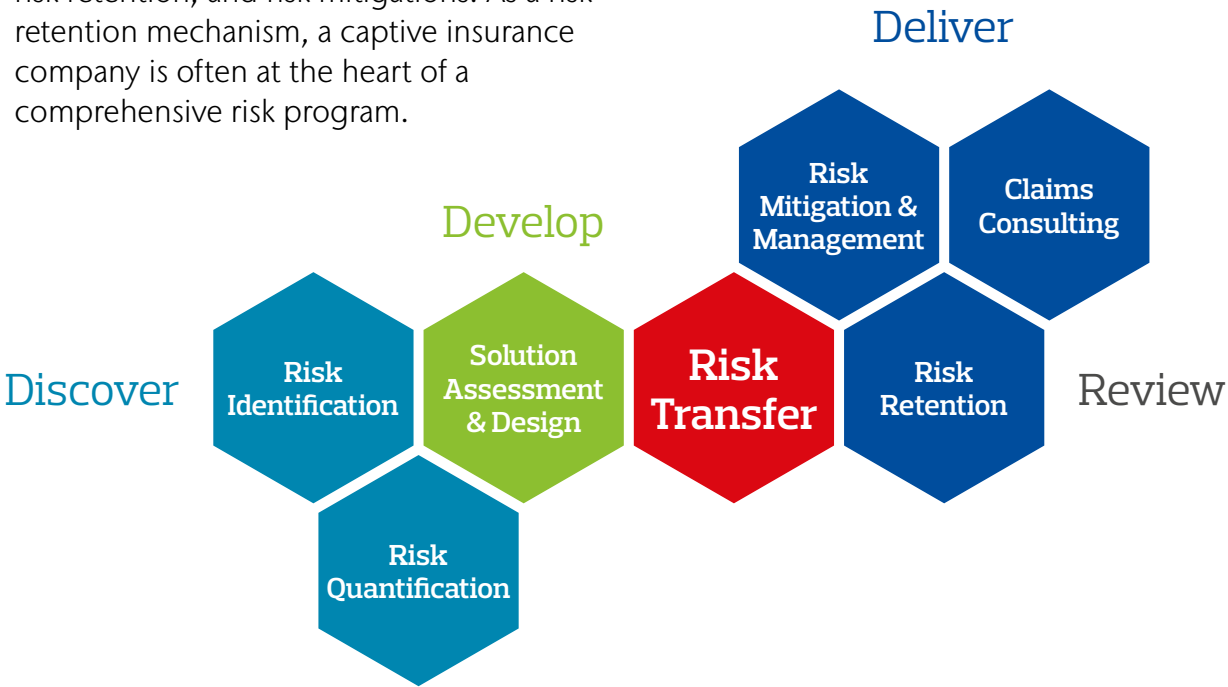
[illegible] retention mechanism, a captive insurance company is often at the heart of a comprehensive risk program.

Deliver

Risk Mitigation & Management

Claims Consulting

Develop

Discover

Risk Identification

Solution Assessment & Design

Risk Transfer

Risk Retention

Review

Risk Quantification